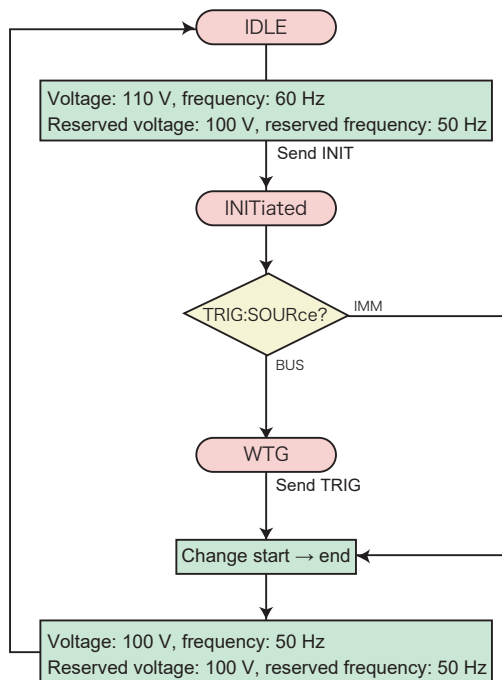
IDLE

Voltage: 110 V, frequency: 60 Hz
Reserved voltage: 100 V, reserved frequency: 50 Hz

Send INIT

INITiated

TRIG:SOURce?

IMM

BUS

WTG

Send TRIG

Change start → end

Voltage: 100 V, frequency: 50 Hz
Reserved voltage: 100 V, reserved frequency: 50 Hz